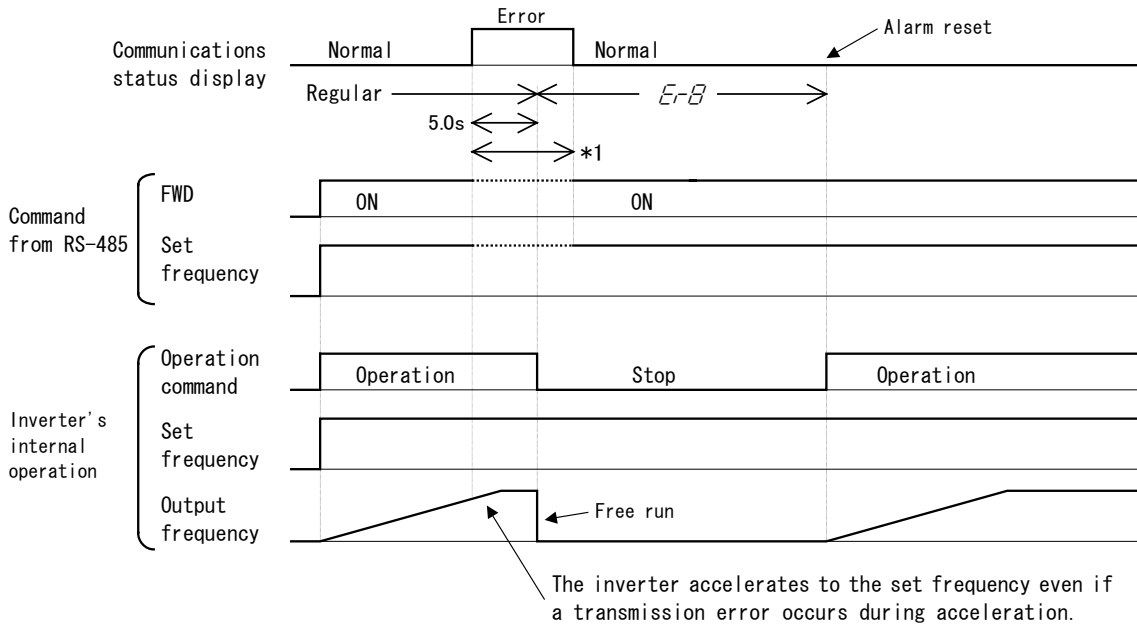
Error

Alarm reset

Communications status display

Normal

Normal

Regular

Er-8

5.0s

*1

Command from RS-485

FWD

ON

ON

Set frequency

Inverter's internal operation

Operation command

Operation

Stop

Operation

Set frequency

Output frequency

Free run

The inverter accelerates to the set frequency even if a transmission error occurs during acceleration.